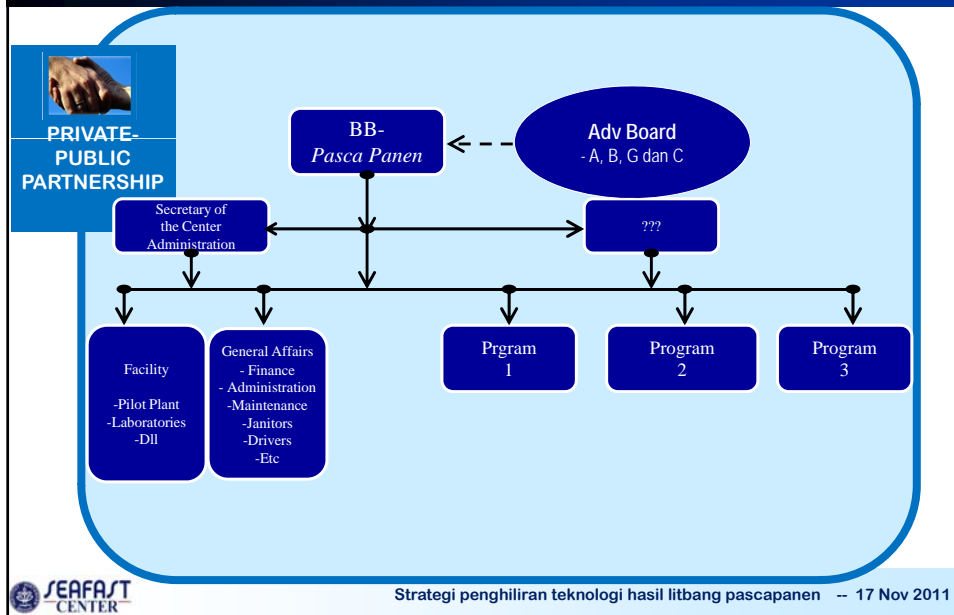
PRIVATE-PUBLIC PARTNERSHIP

BB-
Pasca Panen

Adv Board
- A, B, G dan C

Secretary of the Center Administration

???

Facility

-Pilot Plant
-Laboratories
-Dll

General Affairs
- Finance
- Administration
-Maintenance
-Janitors
-Drivers
-Etc

Prgram
1

Program
2

Program
3

SEAFAST CENTER

Strategi penghiliran teknologi hasil litbang pascapanen -- 17 Nov 2011